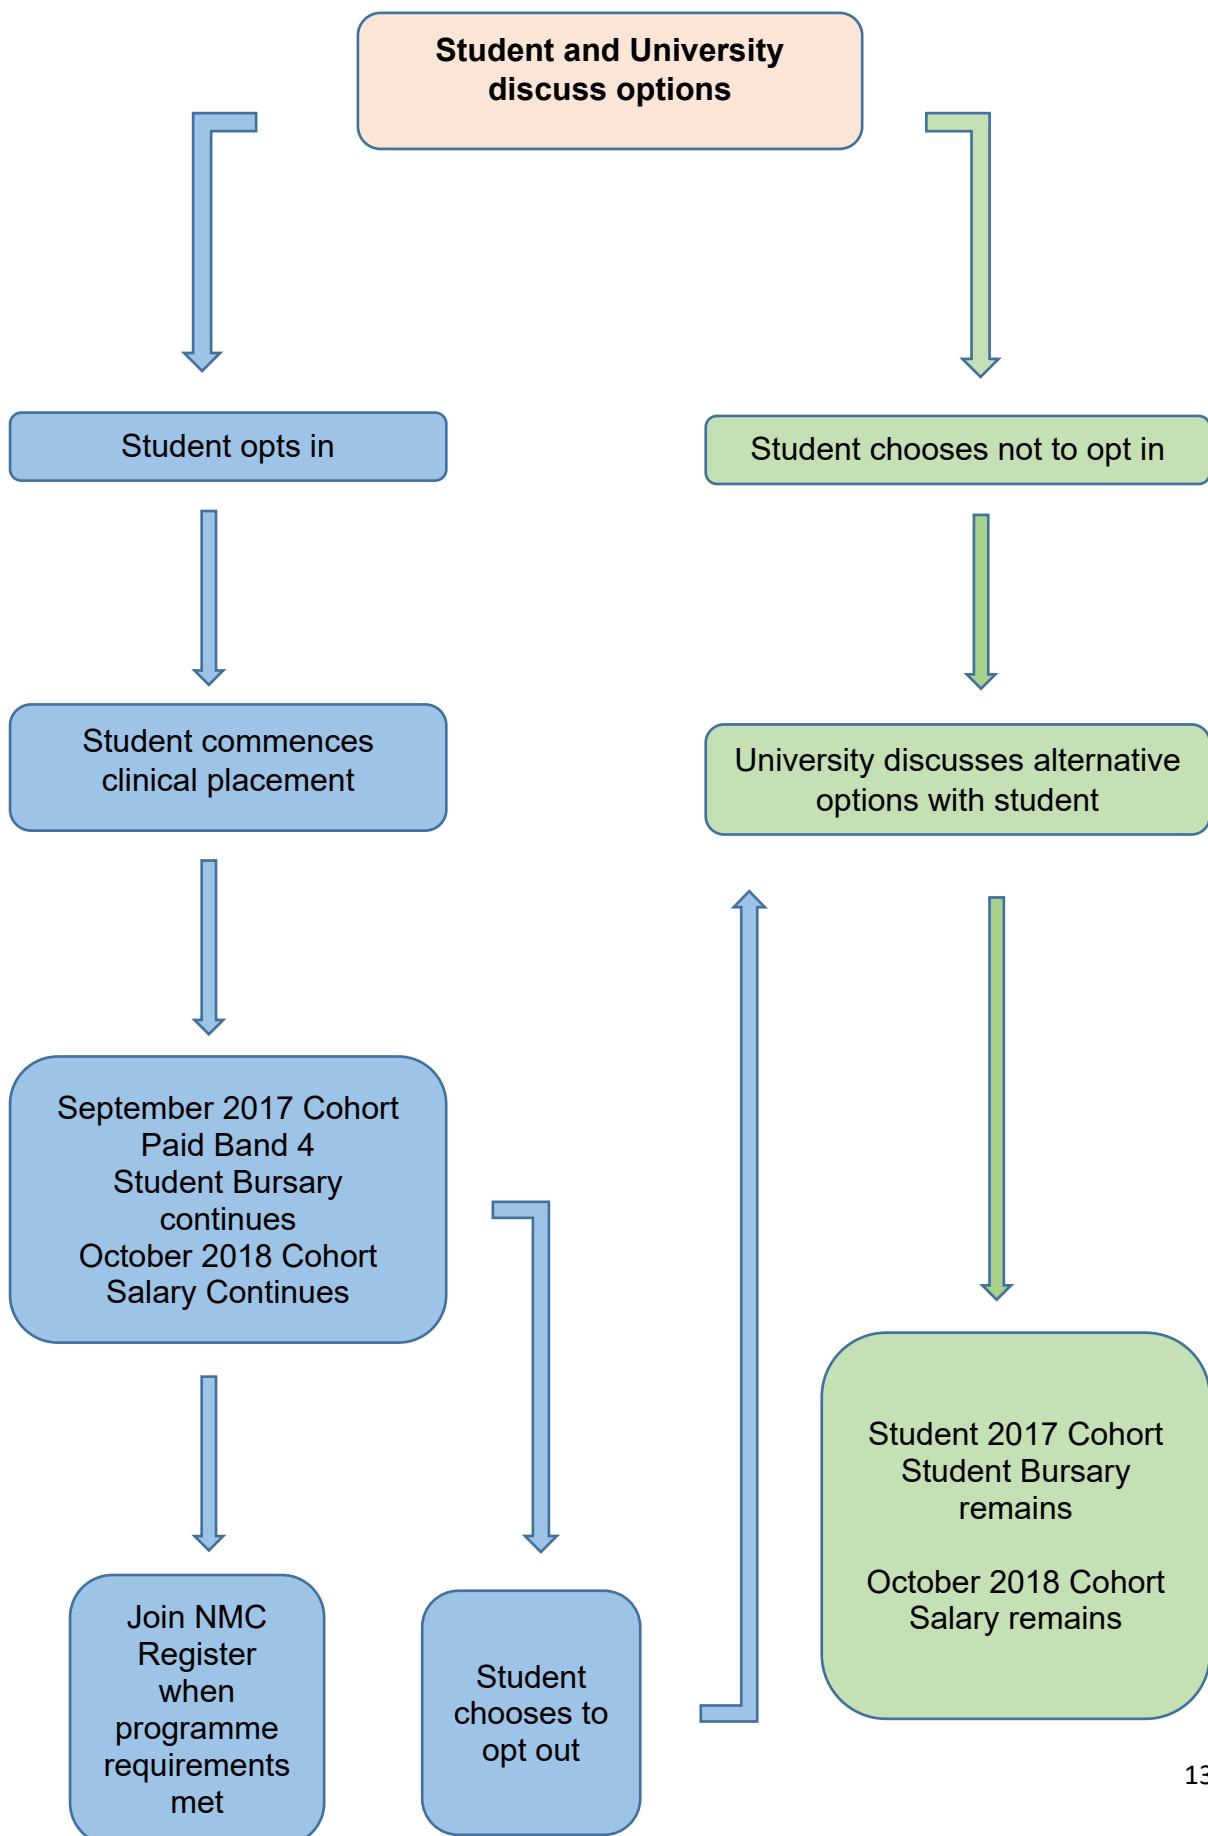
Student and University discuss options

Student opts in

Student chooses not to opt in

Student commences clinical placement

University discusses alternative options with student

September 2017 Cohort
Paid Band 4
Student Bursary continues
October 2018 Cohort
Salary Continues

Student 2017 Cohort
Student Bursary remains

October 2018 Cohort
Salary remains

Join NMC Register when programme requirements met

Student chooses to opt out

13